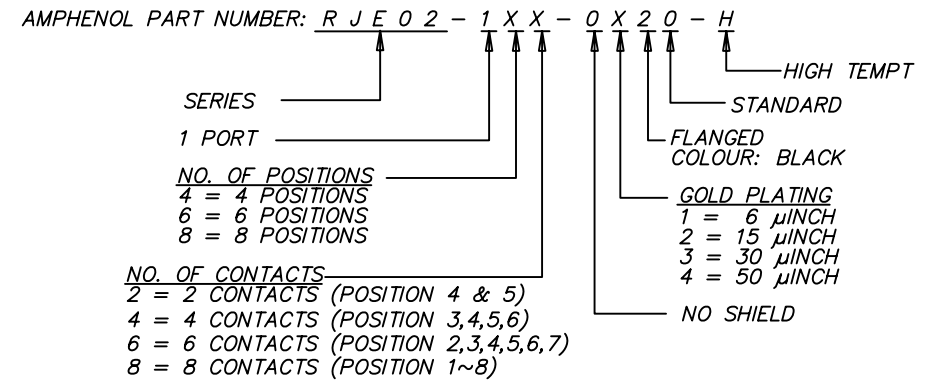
AMPHENOL PART NUMBER: R J E 0 2 – 1 X X – 0 X 2 0 – H

HIGH TEMPT

STANDARD

FLANGED
COLOUR: BLACK

GOLD PLATING
1 = 6 μINCH
2 = 15 μINCH
3 = 30 μINCH
4 = 50 μINCH

NO SHIELD

SERIES

1 PORT

NO. OF POSITIONS
4 = 4 POSITIONS
6 = 6 POSITIONS
8 = 8 POSITIONS

NO. OF CONTACTS
2 = 2 CONTACTS (POSITION 4 & 5)
4 = 4 CONTACTS (POSITION 3,4,5,6)
6 = 6 CONTACTS (POSITION 2,3,4,5,6,7)
8 = 8 CONTACTS (POSITION 1~8)